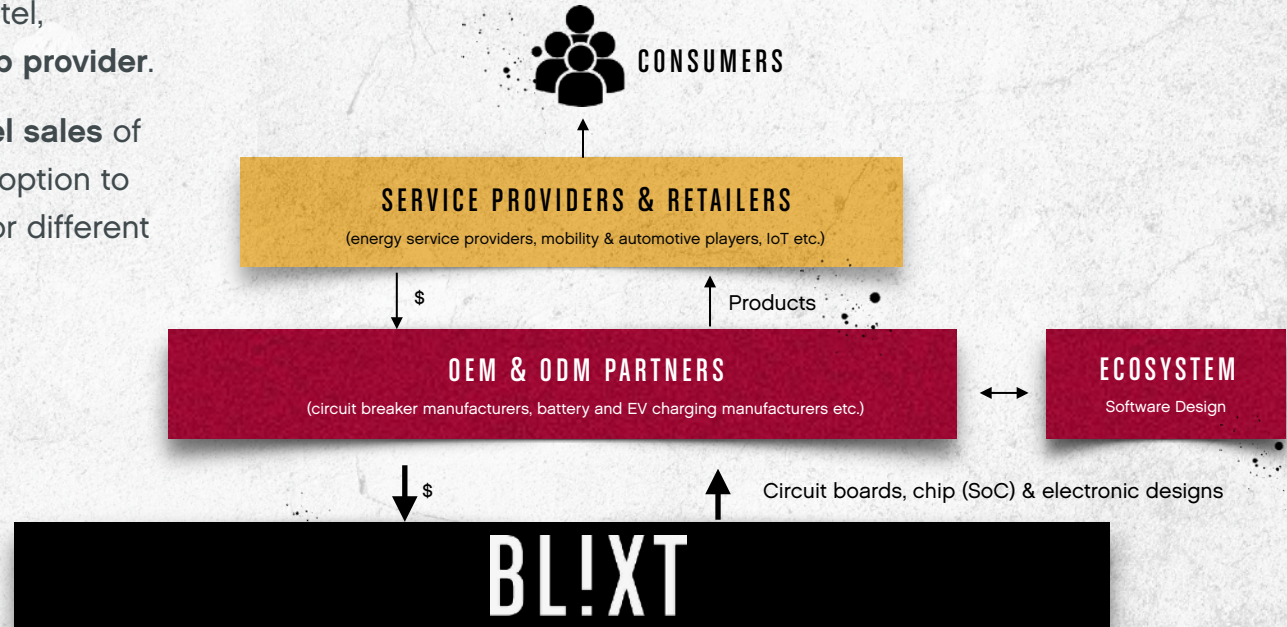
tel,
p provider.

el sales of
option to
or different

CONSUMERS

SERVICE PROVIDERS & RETAILERS
(energy service providers, mobility & automotive players, IoT etc.)

$

Products

OEM & ODM PARTNERS
(circuit breaker manufacturers, battery and EV charging manufacturers etc.)

ECOSYSTEM
Software Design

$

Circuit boards, chip (SoC) & electronic designs

BL!XT